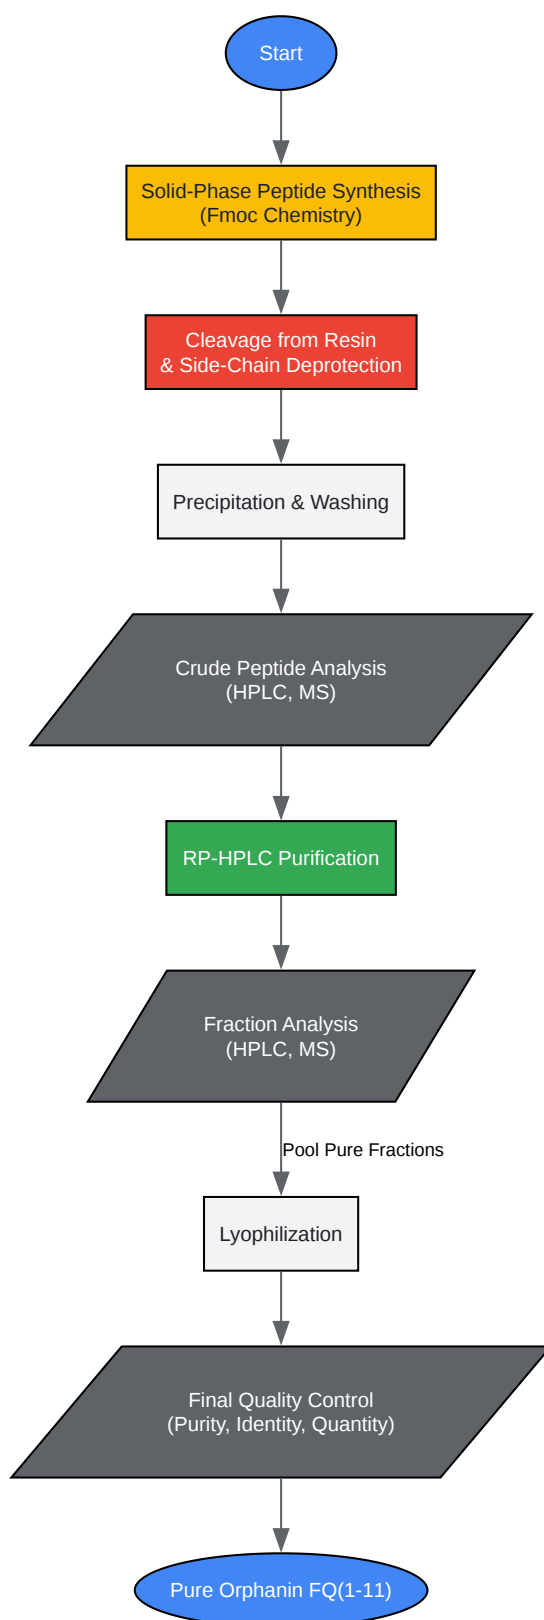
Start

Solid-Phase Peptide Synthesis
(Fmoc Chemistry)

Cleavage from Resin
& Side-Chain Deprotection

Precipitation & Washing

Crude Peptide Analysis
(HPLC, MS)

RP-HPLC Purification

Fraction Analysis
(HPLC, MS)

Pool Pure Fractions

Lyophilization

Final Quality Control
(Purity, Identity, Quantity)

Pure Orphanin FQ(1-11)